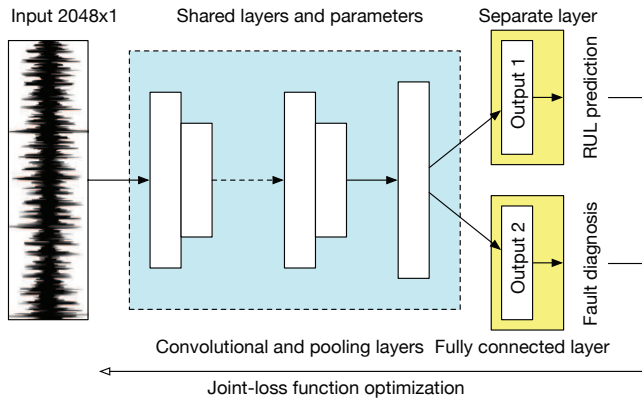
Input 2048x1

Shared layers and parameters

Separate layer

Output 1

RUL prediction

Output 2

Fault diagnosis

Convolutional and pooling layers

Fully connected layer

Joint-loss function optimization